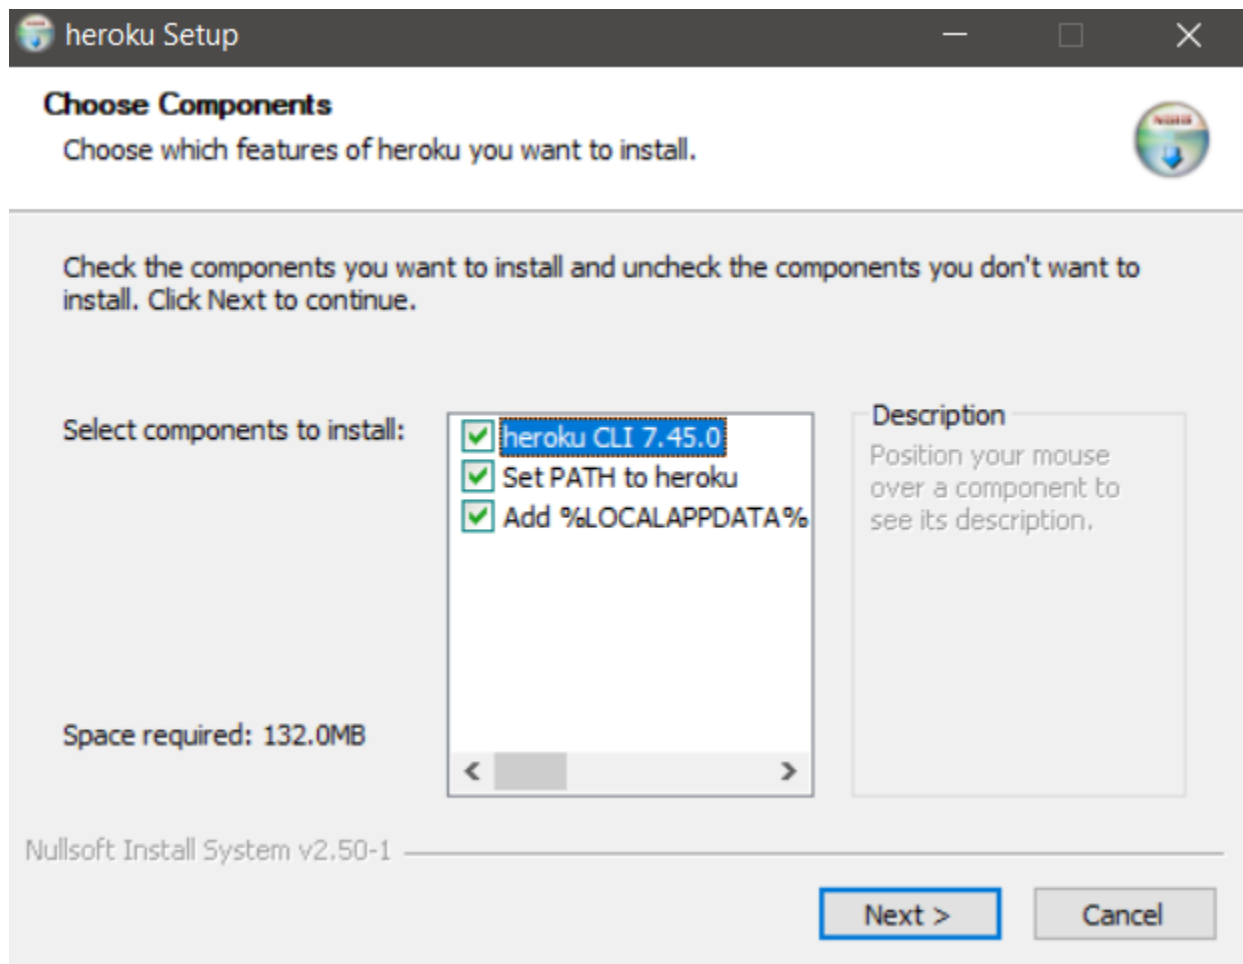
heroku Setup

Choose Components

Choose which features of heroku you want to install.

Check the components you want to install and uncheck the components you don't want to install. Click Next to continue.

Select components to install:

heroku CLI 7.45.0
Set PATH to heroku
Add %LOCALAPPDATA%

Description
Position your mouse over a component to see its description.

Space required: 132.0MB

Nullsoft Install System v2.50-1

Next >
Cancel